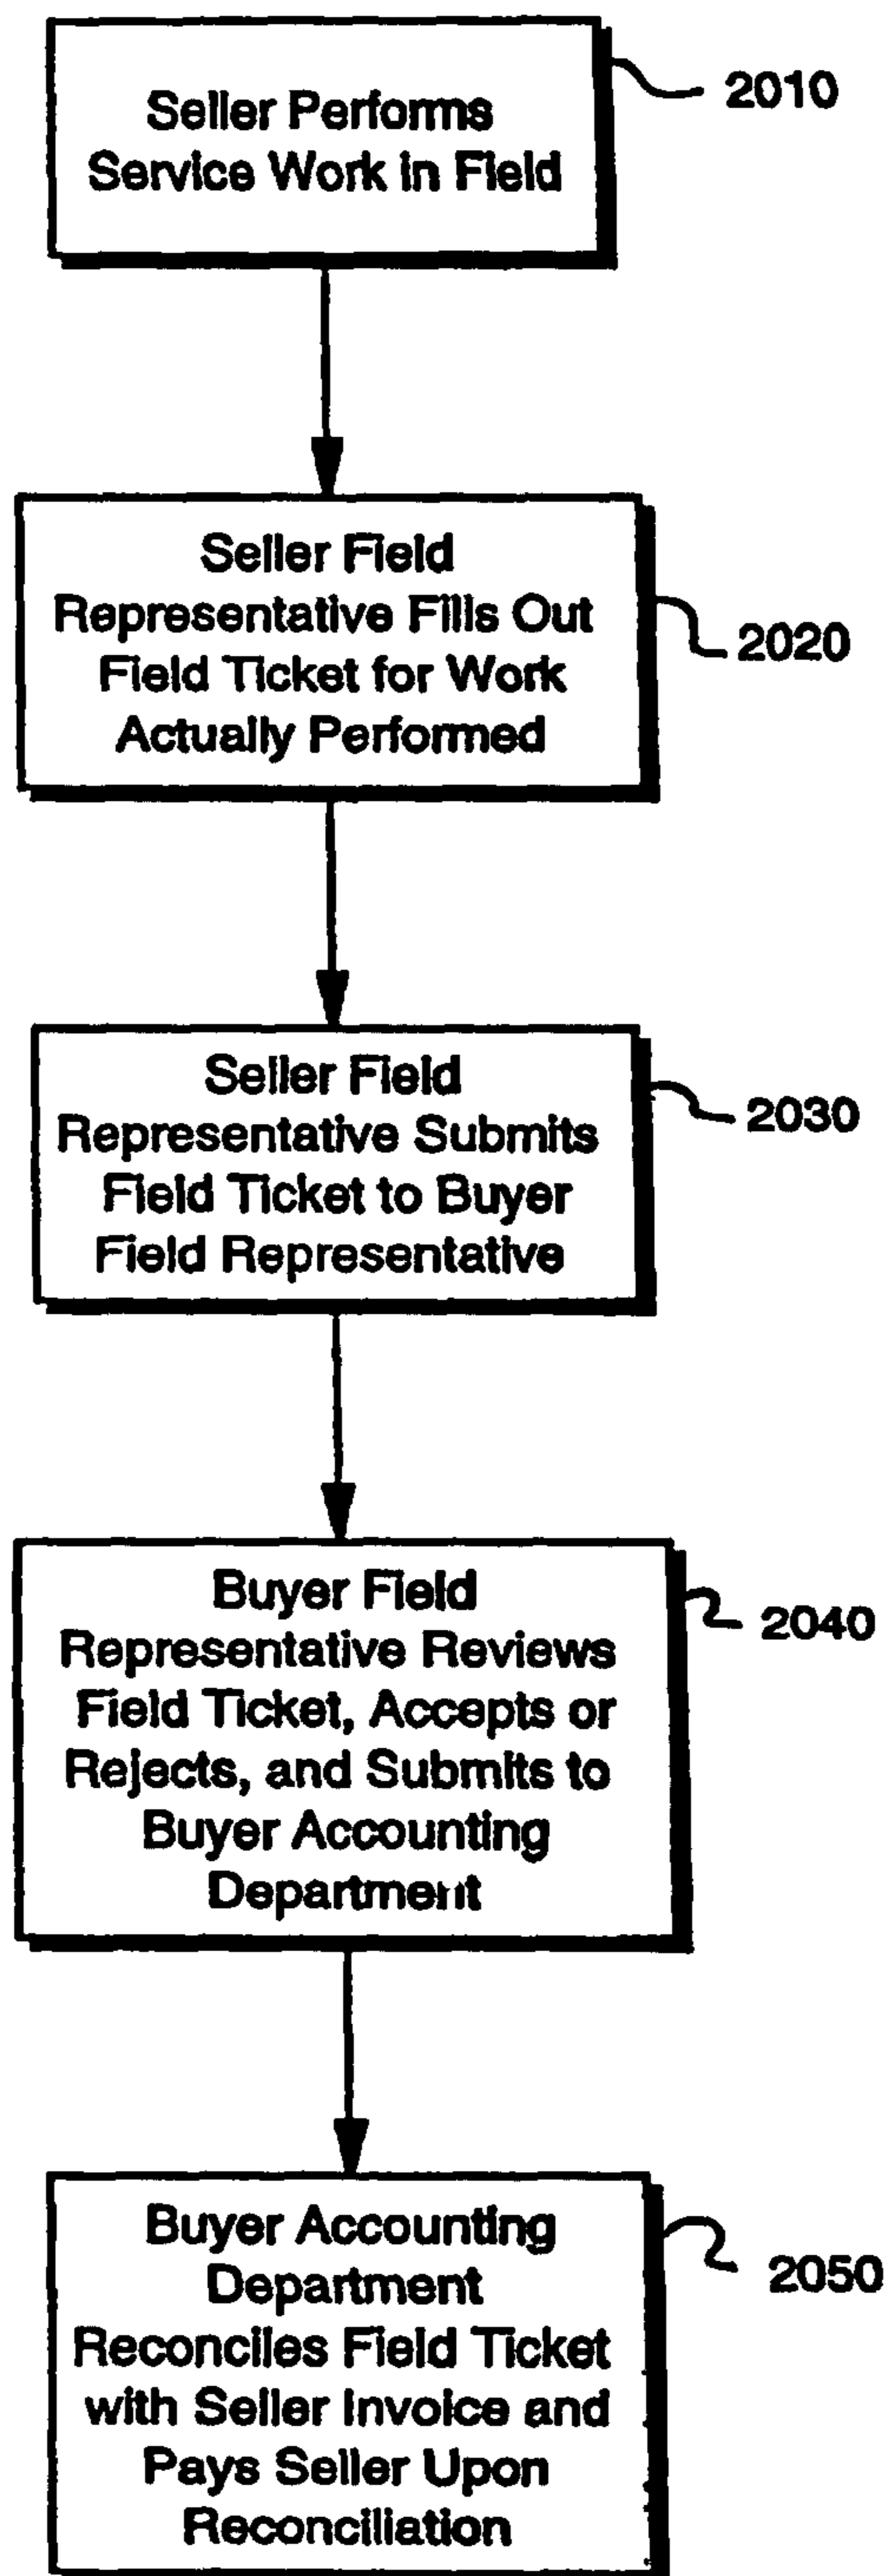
Seller Performs Service Work in Field

2010

Seller Field Representative Fills Out Field Ticket for Work Actually Performed

2020

Seller Field Representative Submits Field Ticket to Buyer Field Representative

2030

Buyer Field Representative Reviews Field Ticket, Accepts or Rejects, and Submits to Buyer Accounting Department

2040

Buyer Accounting Department Reconciles Field Ticket with Seller Invoice and Pays Seller Upon Reconciliation

2050